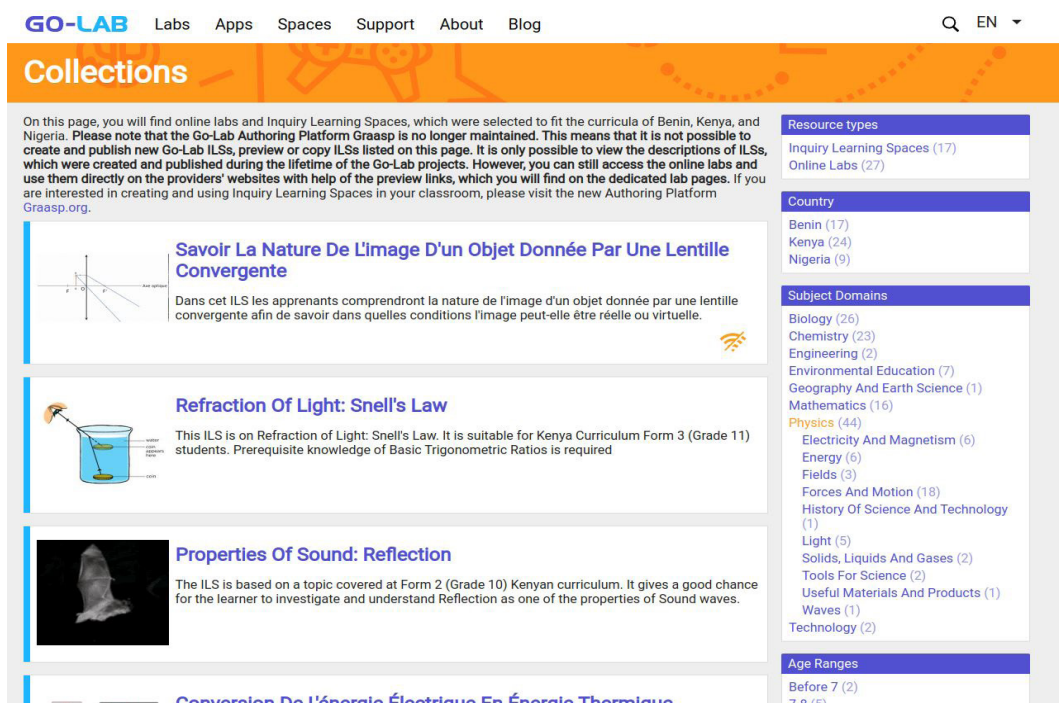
GO-LAB Labs Apps Spaces Support About Blog

EN

Collections

On this page, you will find online labs and Inquiry Learning Spaces, which were selected to fit the curricula of Benin, Kenya, and Nigeria. Please note that the Go-Lab Authoring Platform Graasp is no longer maintained. This means that it is not possible to create and publish new Go-Lab ILSs, preview or copy ILSs listed on this page. It is only possible to view the descriptions of ILSs, which were created and published during the lifetime of the Go-Lab projects. However, you can still access the online labs and use them directly on the providers' websites with help of the preview links, which you will find on the dedicated lab pages. If you are interested in creating and using Inquiry Learning Spaces in your classroom, please visit the new Authoring Platform Graasp.org.

Savoir La Nature De L'image D'un Objet Donnée Par Une Lentille Convergente

Dans cet ILS les apprenants comprendront la nature de l'image d'un objet donnée par une lentille convergente afin de savoir dans quelles conditions l'image peut-elle être réelle ou virtuelle.

Refraction Of Light: Snell's Law

This ILS is on Refraction of Light: Snell's Law. It is suitable for Kenya Curriculum Form 3 (Grade 11) students. Prerequisite knowledge of Basic Trigonometric Ratios is required

Properties Of Sound: Reflection

The ILS is based on a topic covered at Form 2 (Grade 10) Kenyan curriculum. It gives a good chance for the learner to investigate and understand Reflection as one of the properties of Sound waves.

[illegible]

Resource types
Inquiry Learning Spaces (17)
Online Labs (27)

Country
Benin (17)
Kenya (24)
Nigeria (9)

Subject Domains
Biology (26)
Chemistry (23)
Engineering (2)
Environmental Education (7)
Geography And Earth Science (1)
Mathematics (16)
Physics (44)
Electricity And Magnetism (6)
Energy (6)
Fields (3)
Forces And Motion (18)
History Of Science And Technology (1)
Light (5)
Solids, Liquids And Gases (2)
Tools For Science (2)
Useful Materials And Products (1)
Waves (1)
Technology (2)

Age Ranges
Before 7 (2)
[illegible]